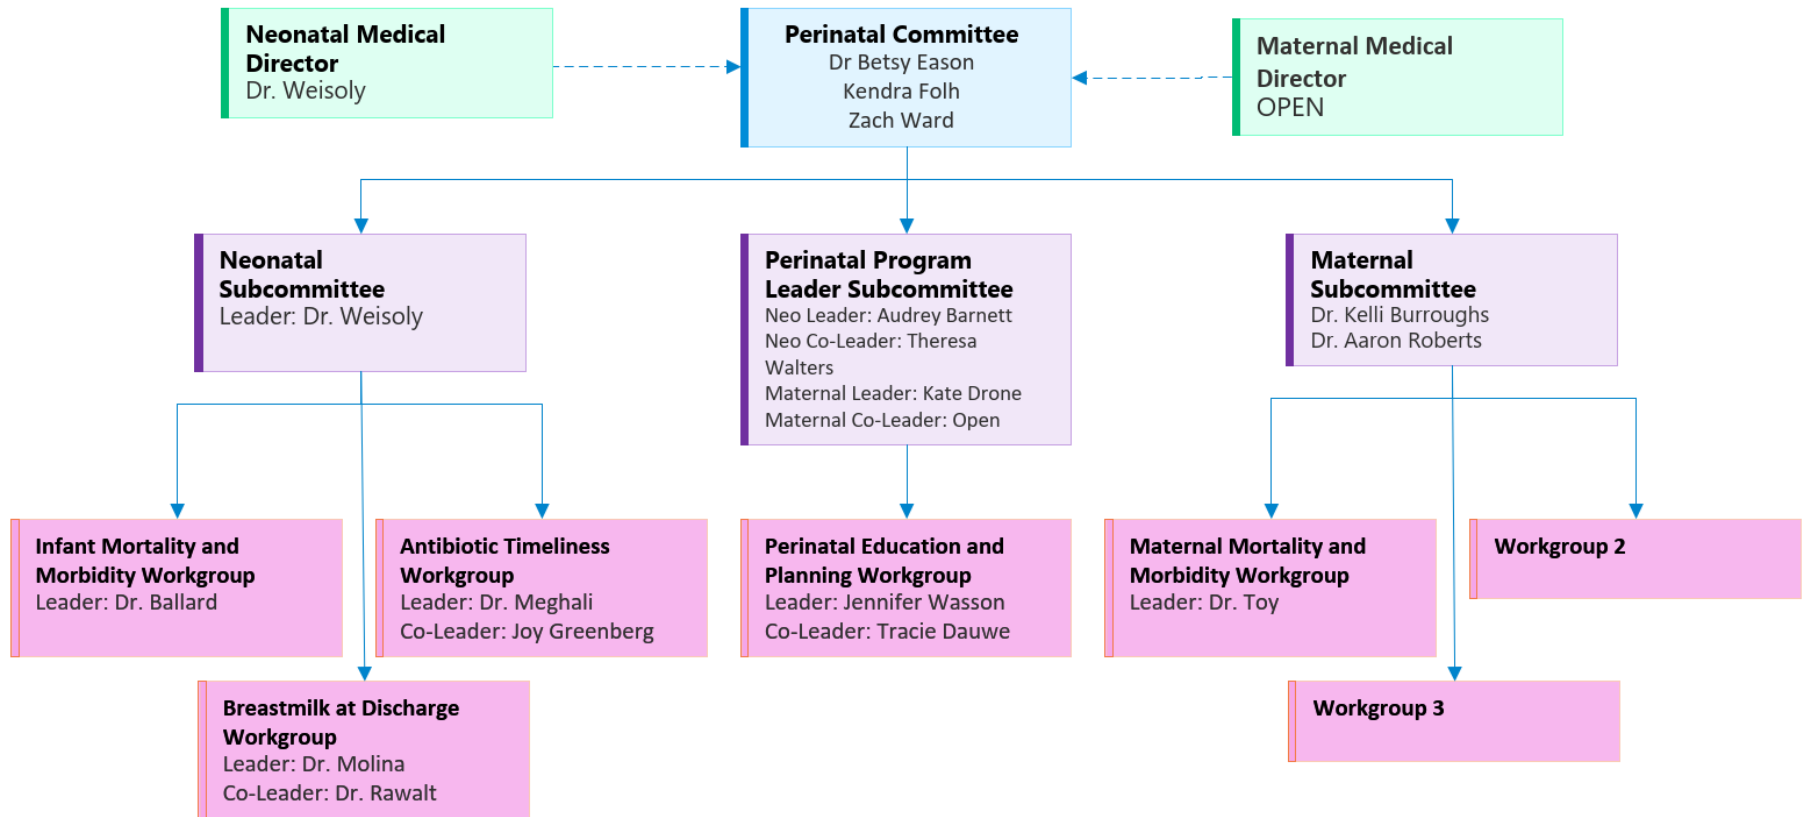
Neonatal Medical Director
Dr. Weisoly

Perinatal Committee
Dr Betsy Eason
Kendra Folh
Zach Ward

Maternal Medical Director
OPEN

Neonatal Subcommittee
Leader: Dr. Weisoly

Perinatal Program Leader Subcommittee
Neo Leader: Audrey Barnett
Neo Co-Leader: Theresa Walters
Maternal Leader: Kate Drone
Maternal Co-Leader: Open

Maternal Subcommittee
Dr. Kelli Burroughs
Dr. Aaron Roberts

Infant Mortality and Morbidity Workgroup
Leader: Dr. Ballard

Antibiotic Timeliness Workgroup
Leader: Dr. Meghali
Co-Leader: Joy Greenberg

Perinatal Education and Planning Workgroup
Leader: Jennifer Wasson
Co-Leader: Tracie Dauwe

Maternal Mortality and Morbidity Workgroup
Leader: Dr. Toy

Workgroup 2

Breastmilk at Discharge Workgroup
Leader: Dr. Molina
Co-Leader: Dr. Rawalt

Workgroup 3